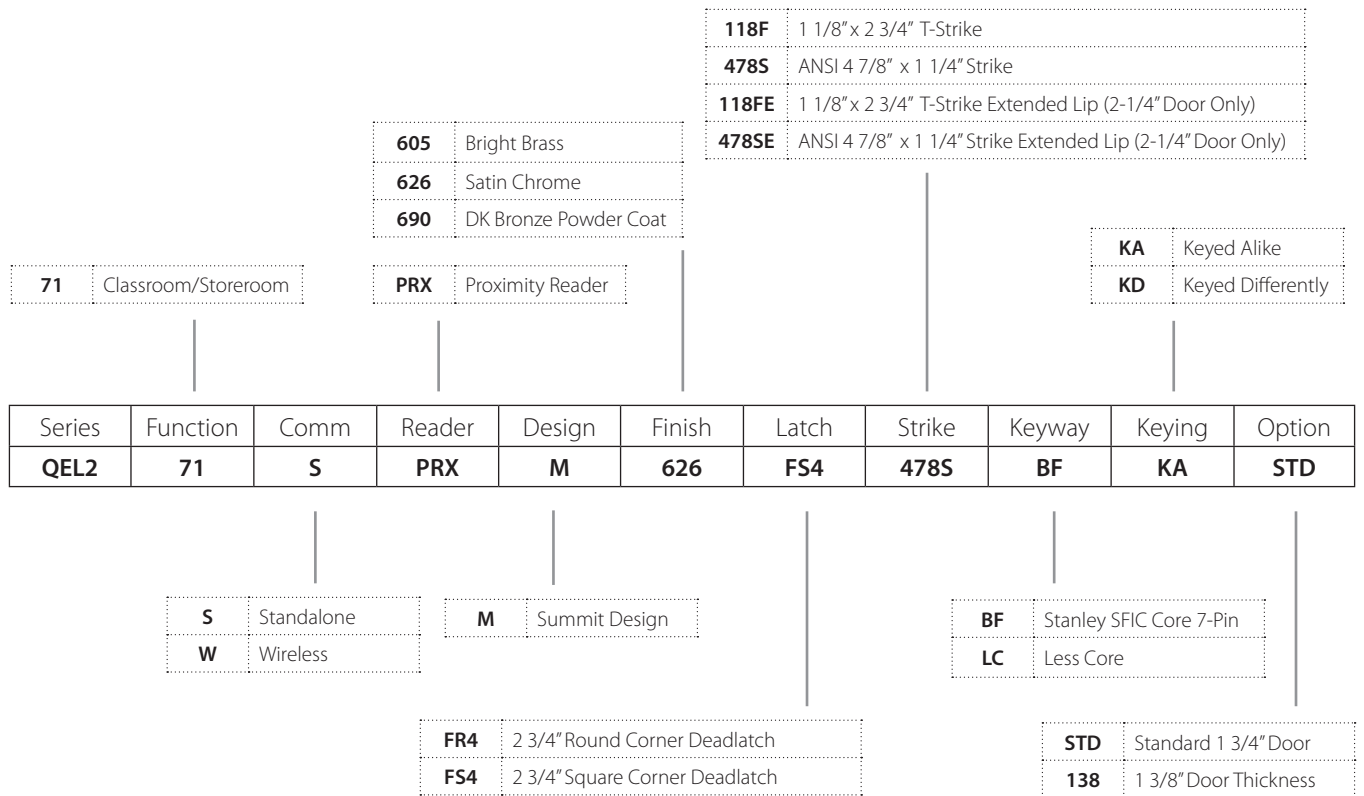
| 118F | 1 1/8" x 2 3/4" T-Strike |
|---|---|
| 478S | ANSI 4 7/8" x 1 1/4" Strike |
| 118FE | 1 1/8" x 2 3/4" T-Strike Extended Lip (2-1/4" Door Only) |
| 478SE | ANSI 4 7/8" x 1 1/4" Strike Extended Lip (2-1/4" Door Only) |

| 605 | Bright Brass |
|---|---|
| 626 | Satin Chrome |
| 690 | DK Bronze Powder Coat |

| KA | Keyed Alike |
|---|---|
| KD | Keyed Differently |

| 71 | Classroom/Storeroom |
|---|---|

| PRX | Proximity Reader |
|---|---|

| Series | Function | Comm | Reader | Design | Finish | Latch | Strike | Keyway | Keying | Option |
|---|---|---|---|---|---|---|---|---|---|---|
| QEL2 | 71 | S | PRX | M | 626 | FS4 | 478S | BF | KA | STD |

| S | Standalone |
|---|---|
| W | Wireless |

| M | Summit Design |
|---|---|

| BF | Stanley SFIC Core 7-Pin |
|---|---|
| LC | Less Core |

| FR4 | 2 3/4" Round Corner Deadlatch |
|---|---|
| FS4 | 2 3/4" Square Corner Deadlatch |

| STD | Standard 1 3/4" Door |
|---|---|
| 138 | 1 3/8" Door Thickness |